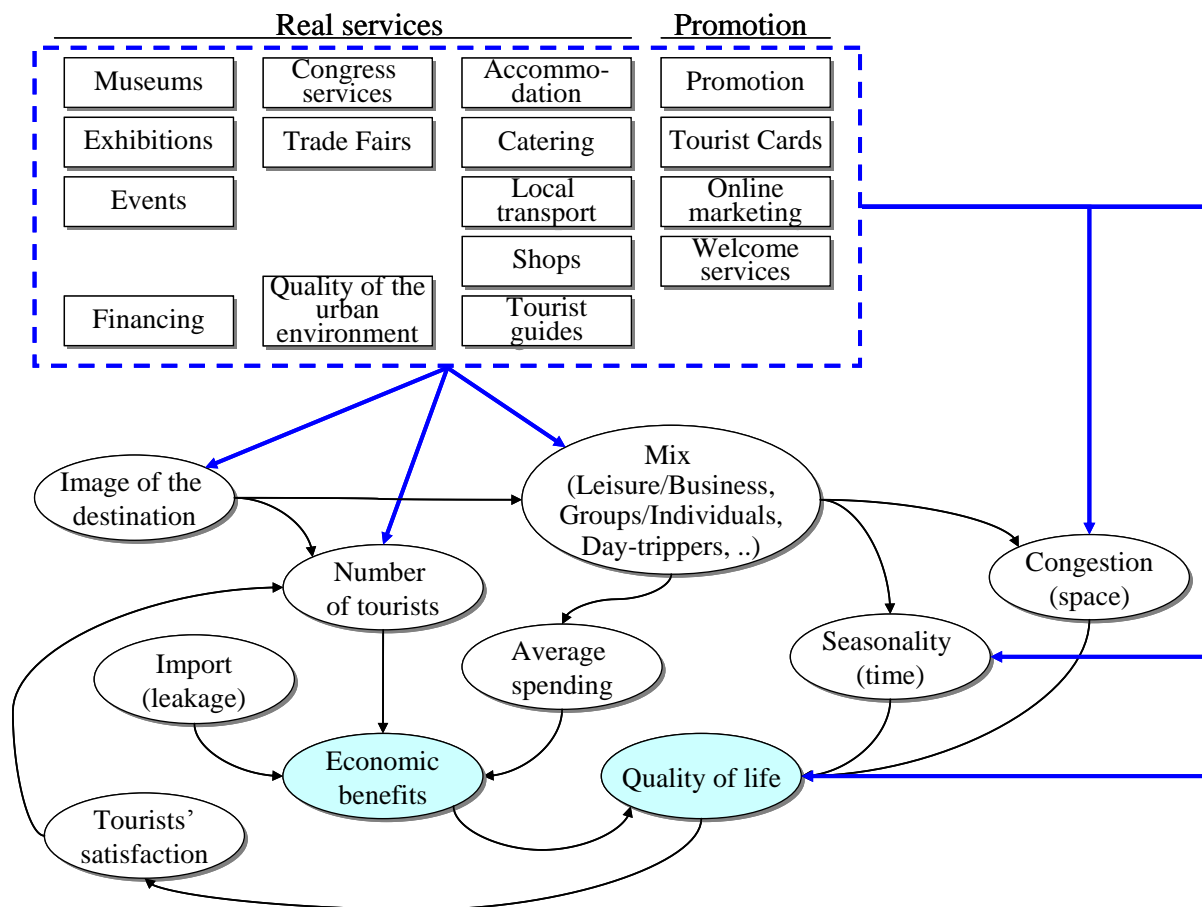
Real services

Promotion

Museums

Congress services

Accommodation

Promotion

Exhibitions

Trade Fairs

Catering

Tourist Cards

Events

Local transport

Online marketing

Shops

Welcome services

Financing

Quality of the urban environment

Tourist guides

Image of the destination

Mix (Leisure/Business, Groups/Individuals, Day-trippers, ..)

Number of tourists

Congestion (space)

Average spending

Seasonality (time)

Import (leakage)

Economic benefits

Quality of life

Tourists' satisfaction